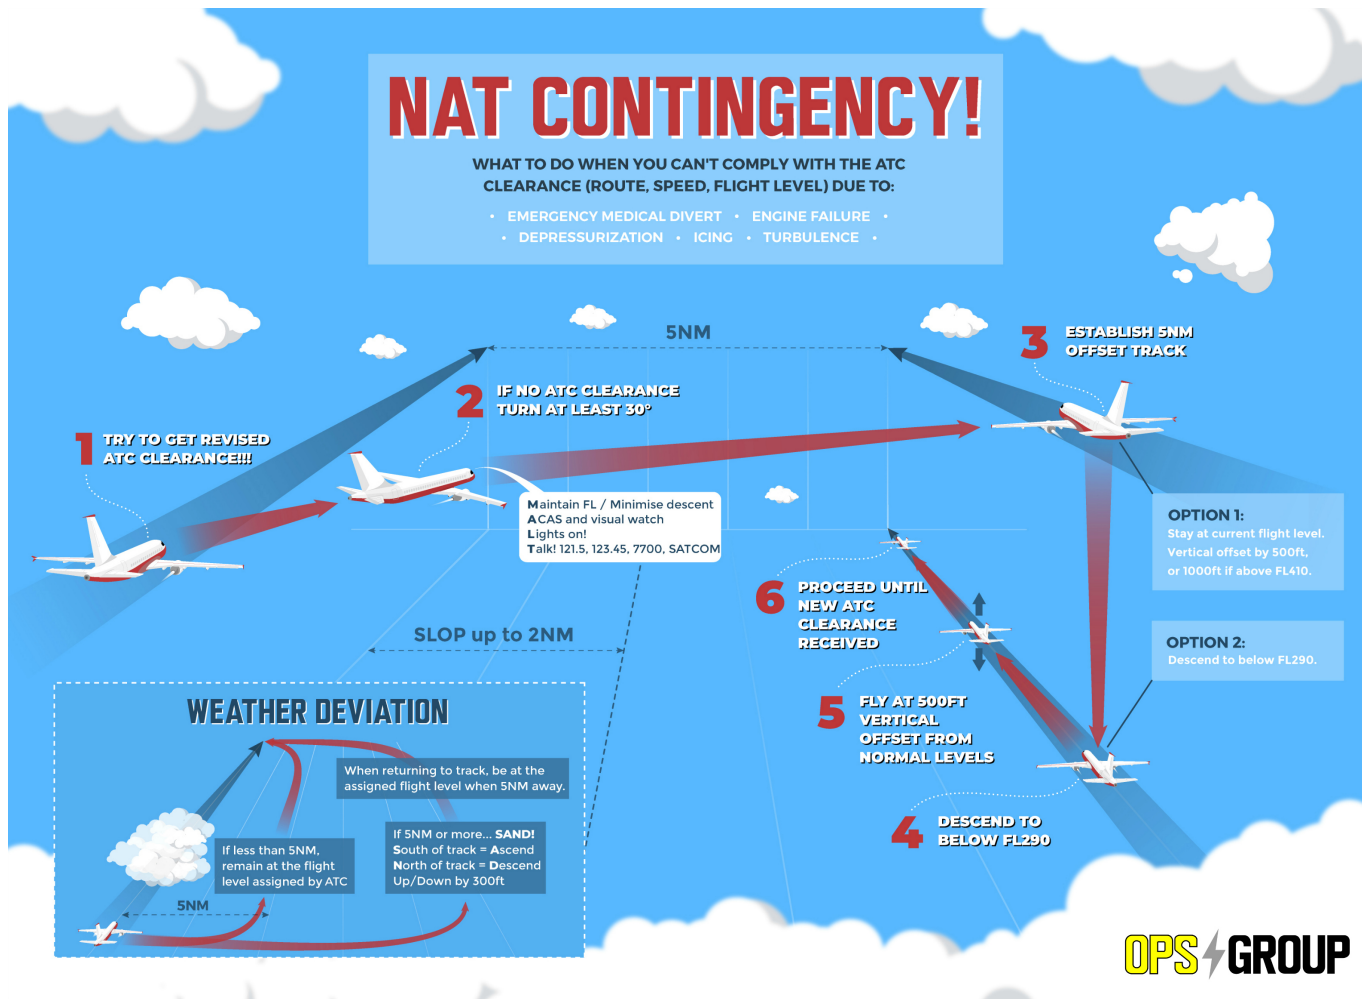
NAT CONTINGENCY!

WHAT TO DO WHEN YOU CAN'T COMPLY WITH THE ATC CLEARANCE (ROUTE, SPEED, FLIGHT LEVEL) DUE TO:

• EMERGENCY MEDICAL DIVERT • ENGINE FAILURE • DEPRESSURIZATION • ICING • TURBULENCE •

5NM

1 TRY TO GET REVISED ATC CLEARANCE!!!

2 IF NO ATC CLEARANCE TURN AT LEAST 30°

Maintain FL / Minimise descent
ACAS and visual watch
Lights on!
Talk! 121.5, 123.45, 7700, SATCOM

3 ESTABLISH 5NM OFFSET TRACK

OPTION 1:
Stay at current flight level. Vertical offset by 500ft, or 1000ft if above FL410.

OPTION 2:
Descend to below FL290.

6 PROCEED UNTIL NEW ATC CLEARANCE RECEIVED

5 FLY AT 500FT VERTICAL OFFSET FROM NORMAL LEVELS

4 DESCEND TO BELOW FL290

SLOP up to 2NM

WEATHER DEVIATION

When returning to track, be at the assigned flight level when 5NM away.

If less than 5NM, remain at the flight level assigned by ATC

If 5NM or more... SAND!
South of track = Ascend
North of track = Descend
Up/Down by 300ft

5NM

OPS GROUP